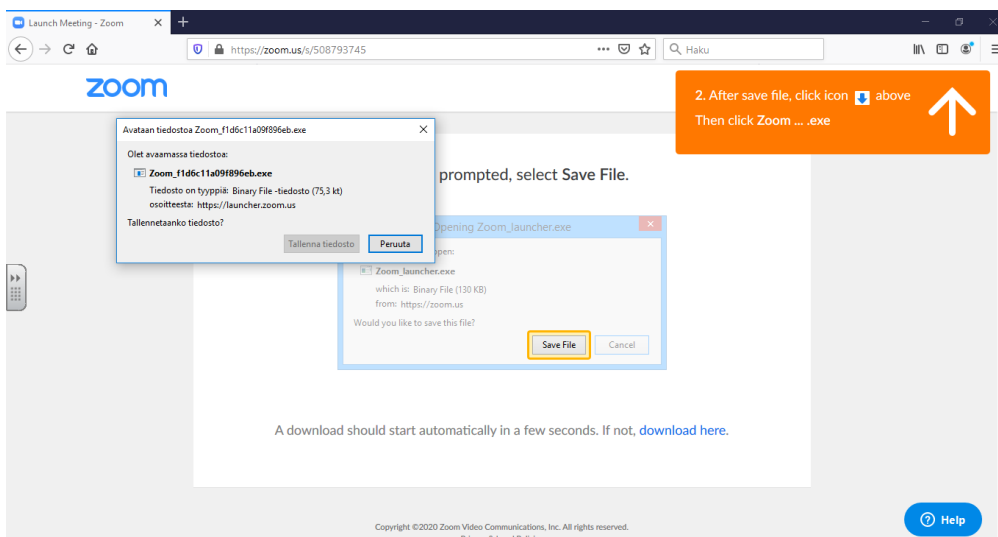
Launch Meeting - Zoom

https://zoom.us/s/508793745

Haku

zoom

2. After save file, click icon above
Then click Zoom ... .exe

Avataan tiedostoa Zoom_f1d6c11a09f896eb.exe

Olet avaamassa tiedostoa:

Zoom_f1d6c11a09f896eb.exe

Tiedosto on tyyppiä: Binary File -tiedosto (75,3 kt)
osoitteesta: https://launcher.zoom.us

Tallennetaanko tiedosto?

Tallenna tiedosto Peruuta

prompted, select Save File.

Opening Zoom_launcher.exe

pen:

Zoom_launcher.exe

which is: Binary File (130 KB)
from: https://zoom.us

Would you like to save this file?

Save File Cancel

A download should start automatically in a few seconds. If not, download here.

Copyright ©2020 Zoom Video Communications, Inc. All rights reserved.

Help